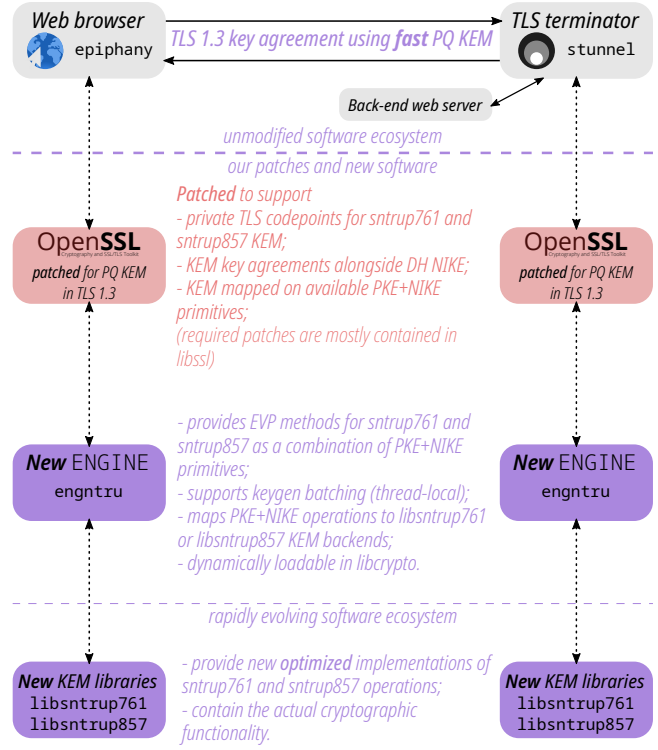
Web browser
epiphany

TLS 1.3 key agreement using fast PQ KEM

TLS terminator
stunnel

Back-end web server

unmodified software ecosystem

our patches and new software

OpenSSL
Cryptography and SSL/TLS Toolkit
patched for PQ KEM in TLS 1.3

Patched to support
- private TLS codepoints for sntrup761 and sntrup857 KEM;
- KEM key agreements alongside DH NIKE;
- KEM mapped on available PKE+NIKE primitives;
(required patches are mostly contained in libssl)

OpenSSL
Cryptography and SSL/TLS Toolkit
patched for PQ KEM in TLS 1.3

New ENGINE
engntru

- provides EVP methods for sntrup761 and sntrup857 as a combination of PKE+NIKE primitives;
- supports keygen batching (thread-local);
- maps PKE+NIKE operations to libsntrup761 or libsntrup857 KEM backends;
- dynamically loadable in libcrypto.

New ENGINE
engntru

rapidly evolving software ecosystem

New KEM libraries
libsntrup761
libsntrup857

- provide new optimized implementations of sntrup761 and sntrup857 operations;
- contain the actual cryptographic functionality.

New KEM libraries
libsntrup761
libsntrup857